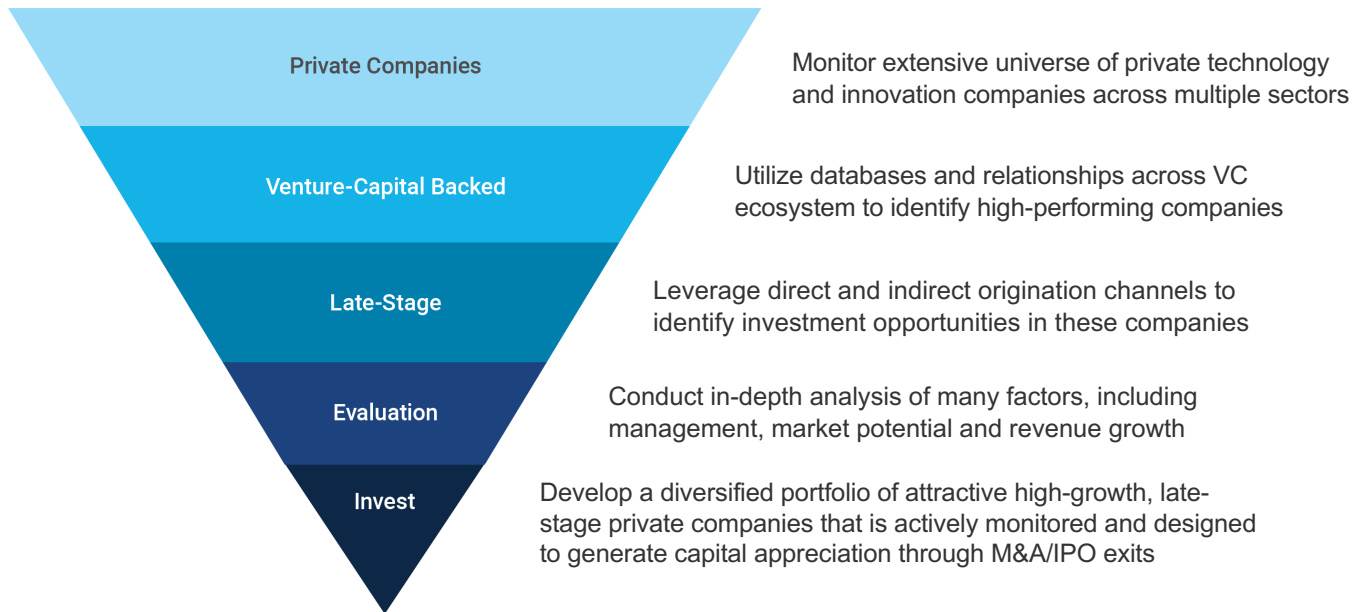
Private Companies

Monitor extensive universe of private technology and innovation companies across multiple sectors

Venture-Capital Backed

Utilize databases and relationships across VC ecosystem to identify high-performing companies

Late-Stage

Leverage direct and indirect origination channels to identify investment opportunities in these companies

Evaluation

Conduct in-depth analysis of many factors, including management, market potential and revenue growth

Invest

Develop a diversified portfolio of attractive high-growth, late-stage private companies that is actively monitored and designed to generate capital appreciation through M&A/IPO exits